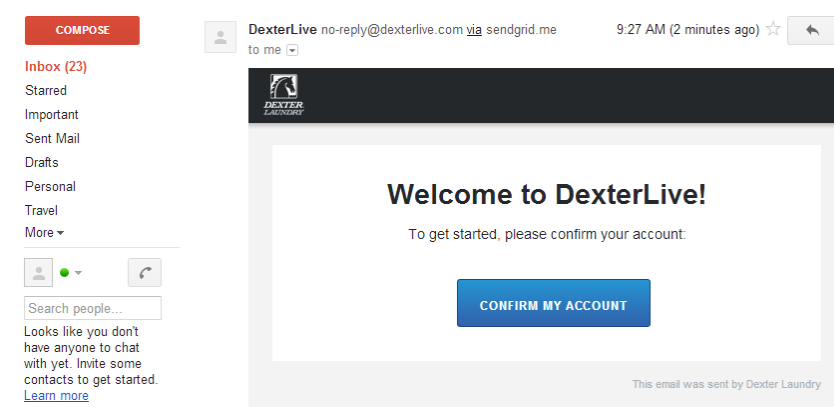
COMPOSE

Inbox (23)
Starred
Important
Sent Mail
Drafts
Personal
Travel
More

Search people...

Looks like you don't have anyone to chat with yet. Invite some contacts to get started. Learn more

DexterLive no-reply@dexterlive.com via sendgrid.me
to me

9:27 AM (2 minutes ago)

DEXTER LAUNDRY

Welcome to DexterLive!

To get started, please confirm your account:

CONFIRM MY ACCOUNT

This email was sent by Dexter Laundry